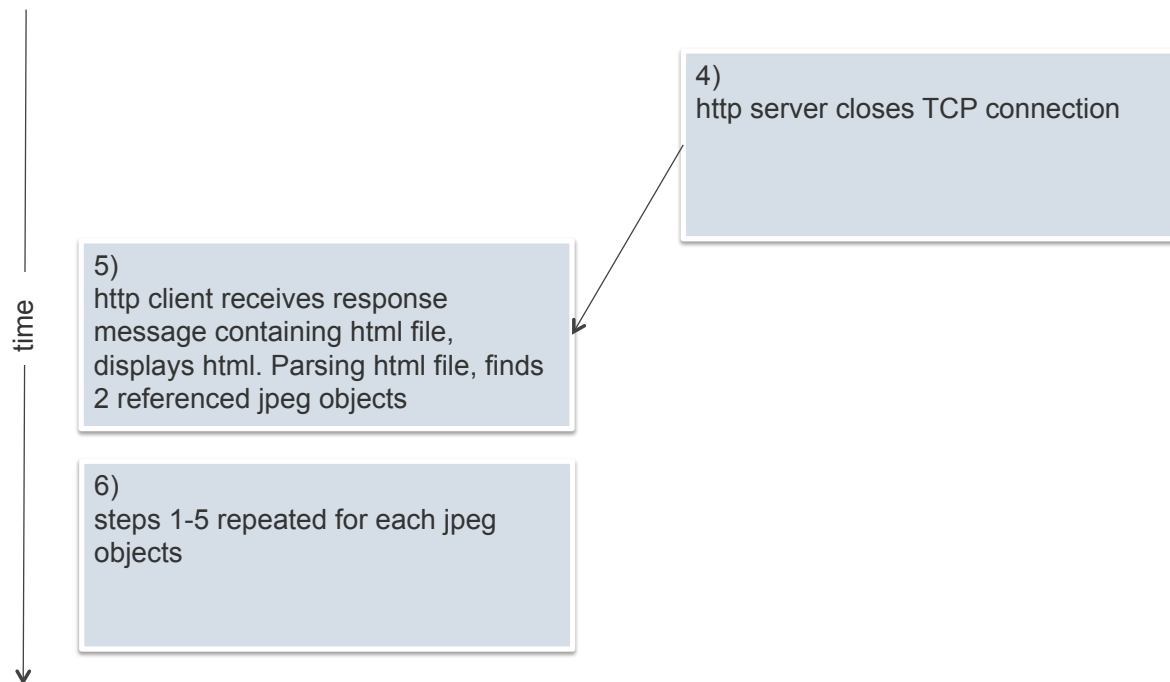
4)
http server closes TCP connection

time

5)
http client receives response message containing html file, displays html. Parsing html file, finds 2 referenced jpeg objects

6)
steps 1-5 repeated for each jpeg objects